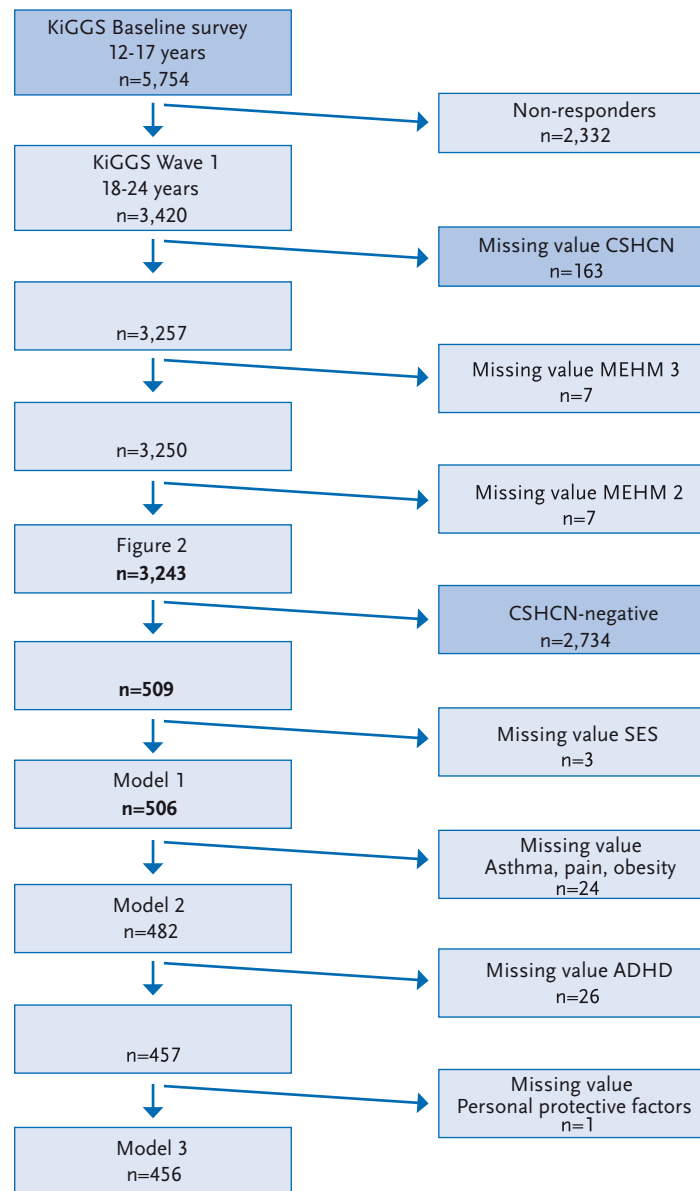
KiGGS Baseline survey
12-17 years
n=5,754

Non-responders
n=2,332

KiGGS Wave 1
18-24 years
n=3,420

Missing value CSHCN
n=163

n=3,257

Missing value MEHM 3
n=7

n=3,250

Missing value MEHM 2
n=7

Figure 2
**n=3,243**

CSHCN-negative
n=2,734

**n=509**

Missing value SES
n=3

Model 1
**n=506**

Missing value
Asthma, pain, obesity
n=24

Model 2
n=482

Missing value ADHD
n=26

n=457

Missing value
Personal protective factors
n=1

Model 3
n=456